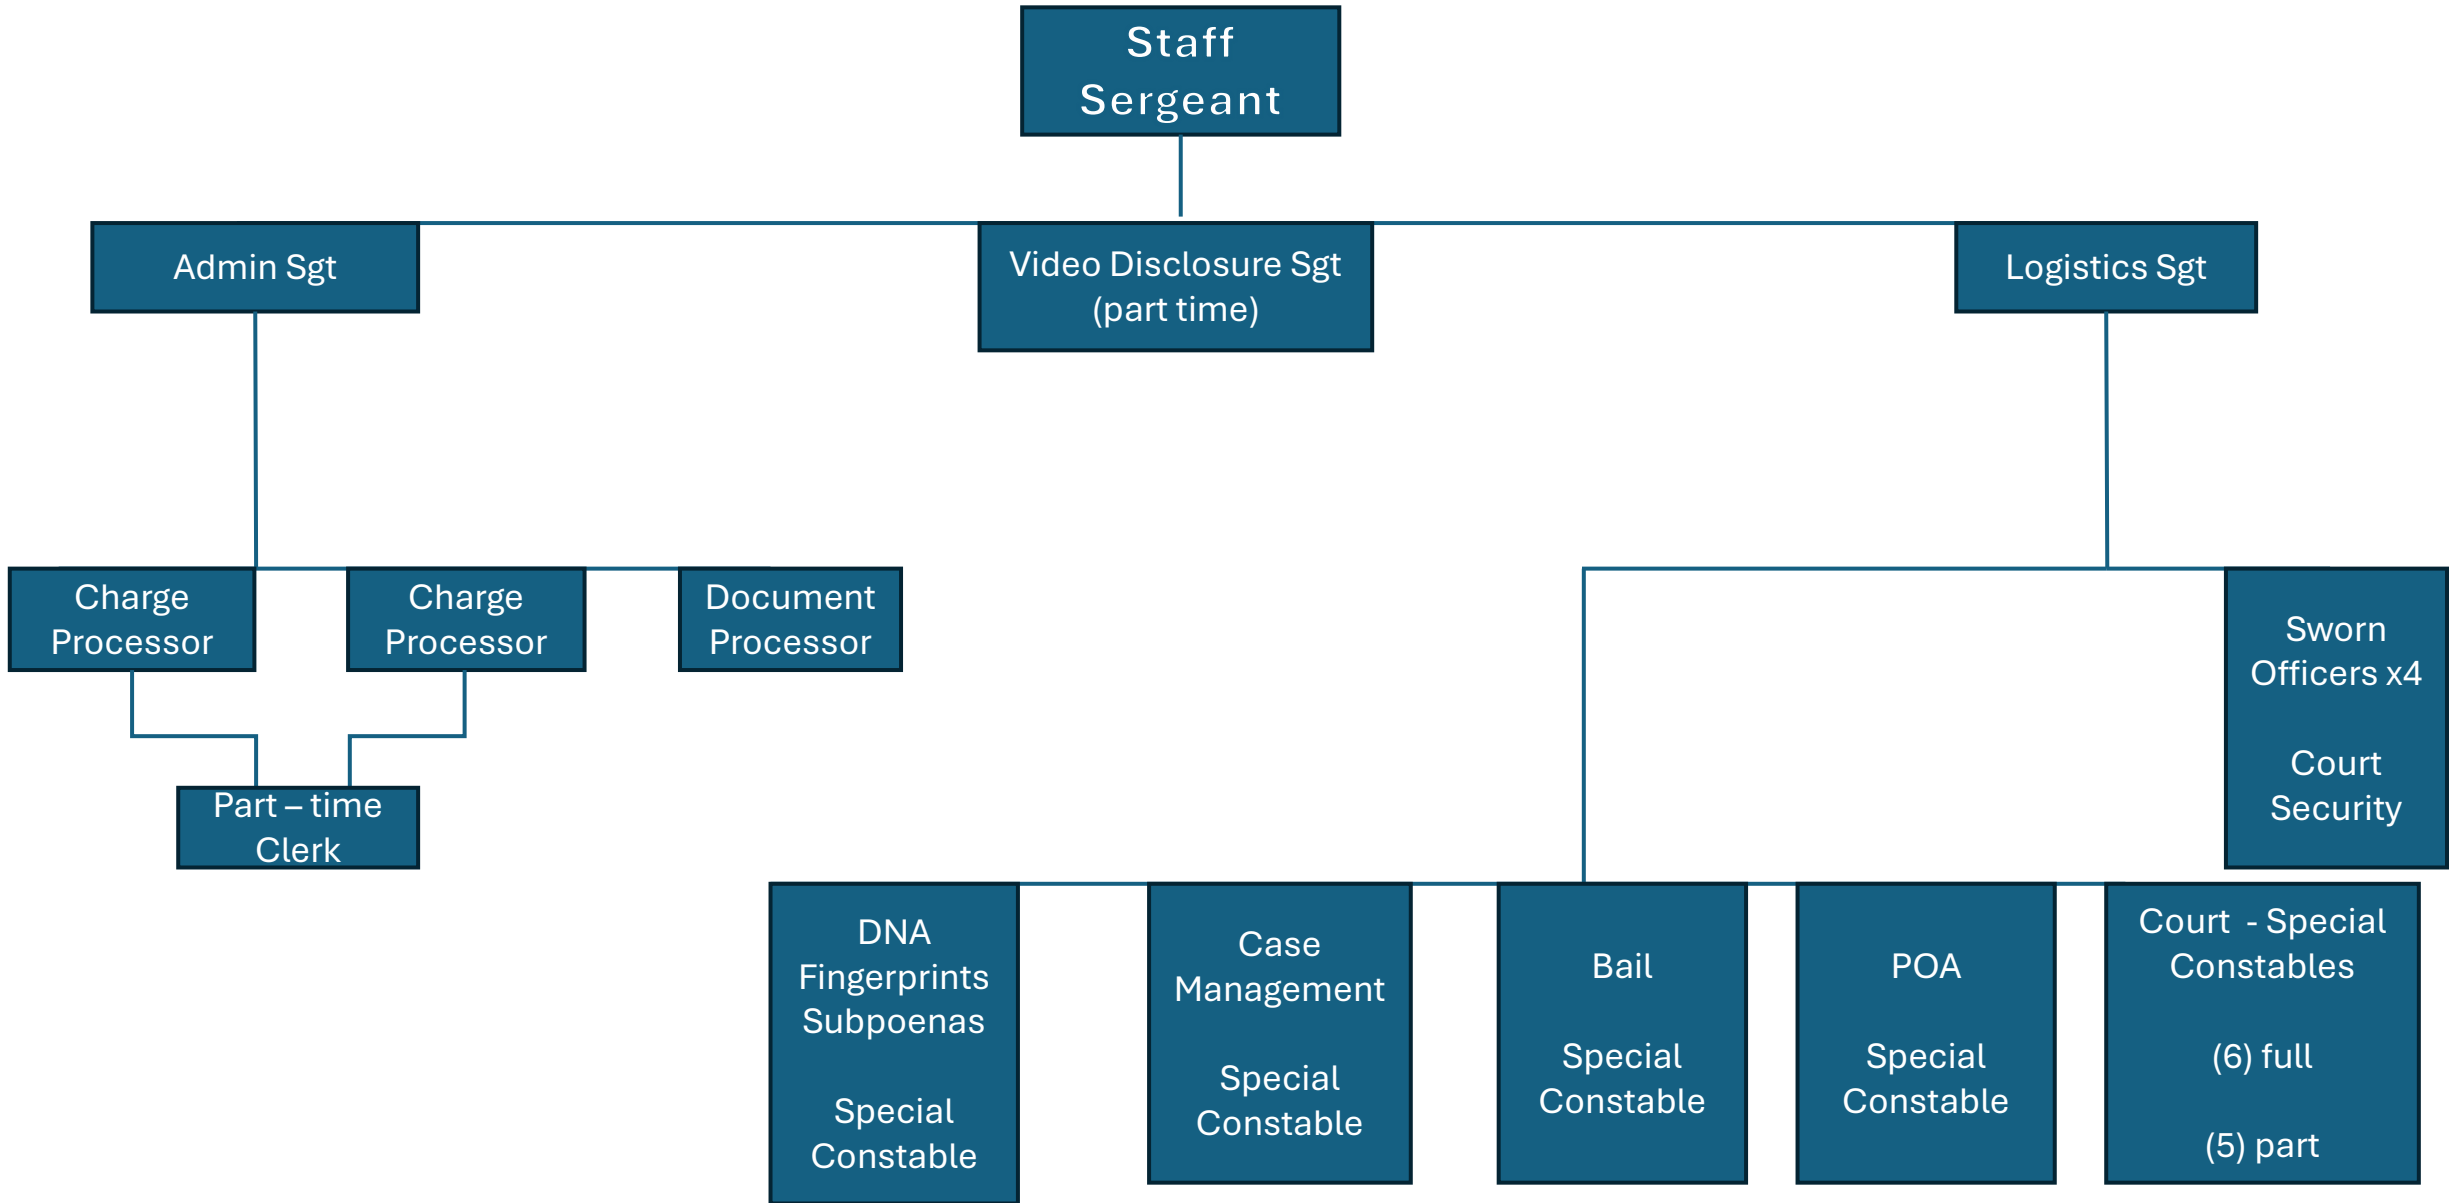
Staff Sergeant

Admin Sgt

Video Disclosure Sgt (part time)

Logistics Sgt

Charge Processor

Charge Processor

Document Processor

Part – time Clerk

Sworn Officers x4

Court Security

DNA Fingerprints Subpoenas

Special Constable

Case Management

Special Constable

Bail

Special Constable

POA

Special Constable

Court - Special Constables

(6) full

(5) part